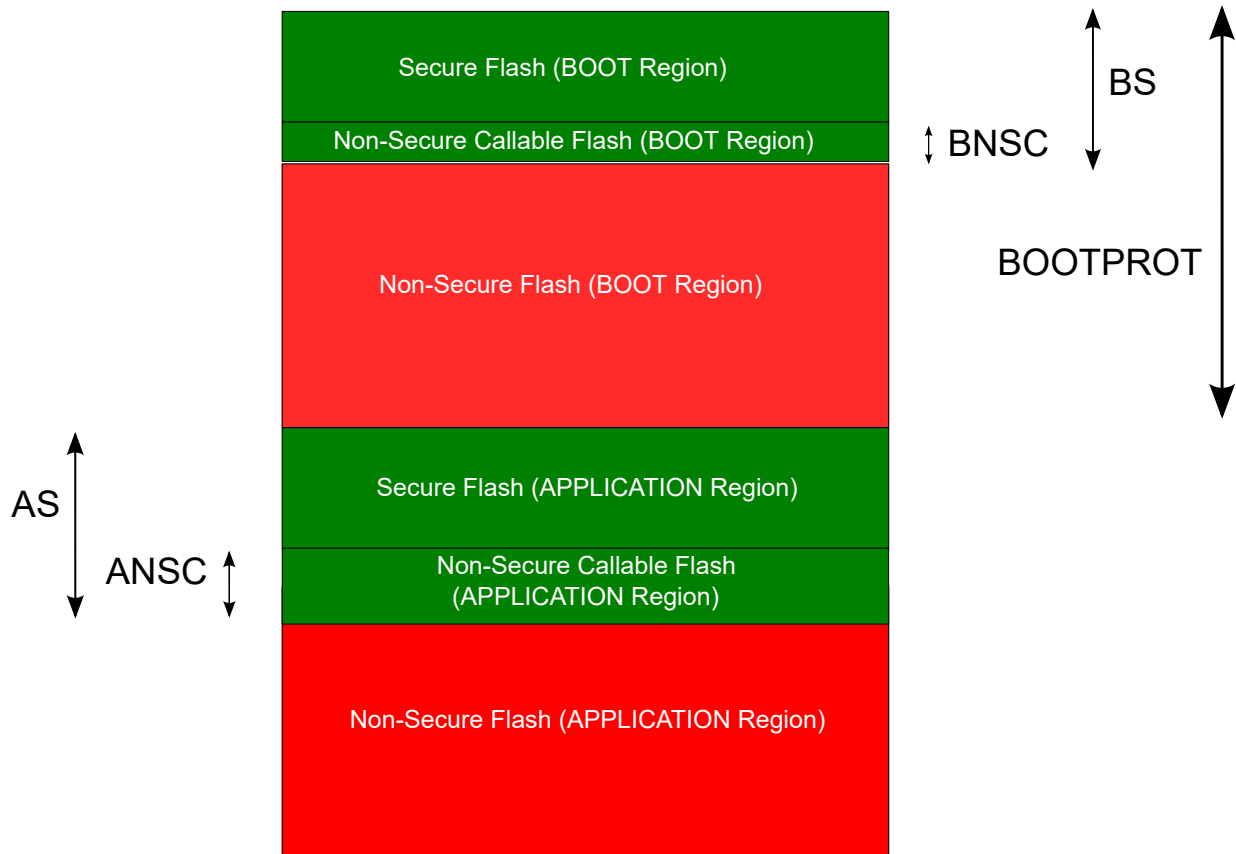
Secure Flash (BOOT Region)

BS

Non-Secure Callable Flash (BOOT Region)

BNSC

BOOTPROT

Non-Secure Flash (BOOT Region)

AS

Secure Flash (APPLICATION Region)

ANSC

Non-Secure Callable Flash (APPLICATION Region)

Non-Secure Flash (APPLICATION Region)